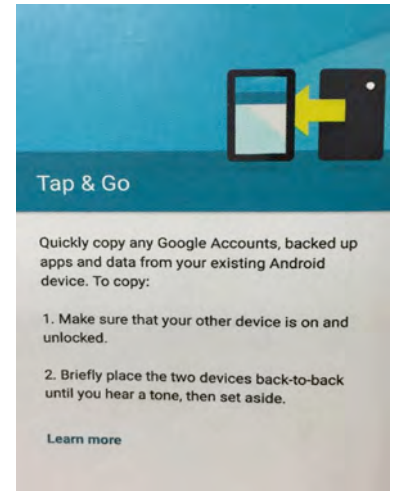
Tap & Go

Quickly copy any Google Accounts, backed up apps and data from your existing Android device. To copy:

1. Make sure that your other device is on and unlocked.

2. Briefly place the two devices back-to-back until you hear a tone, then set aside.

Learn more